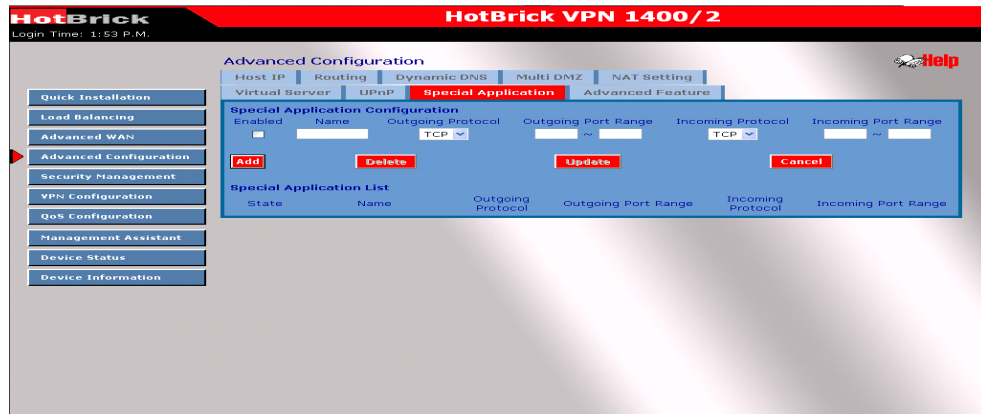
HotBrick
Login Time: 1:53 P.M.

HotBrick VPN 1400/2

Quick Installation
Load Balancing
Advanced WAN
Advanced Configuration
Security Management
VPN Configuration
QoS Configuration
Management Assistant
Device Status
Device Information

Advanced Configuration

Help

Host IP | Routing | Dynamic DNS | Multi DMZ | NAT Setting
Virtual Server | UPnP | Special Application | Advanced Feature

Special Application Configuration

| Enabled | Name | Outgoing Protocol | Outgoing Port Range | Incoming Protocol | Incoming Port Range |
|---|---|---|---|---|---|
| | | TCP | ~ | TCP | ~ |

Add | Delete | Update | Cancel

Special Application List

| State | Name | Outgoing Protocol | Outgoing Port Range | Incoming Protocol | Incoming Port Range |
|---|---|---|---|---|---|